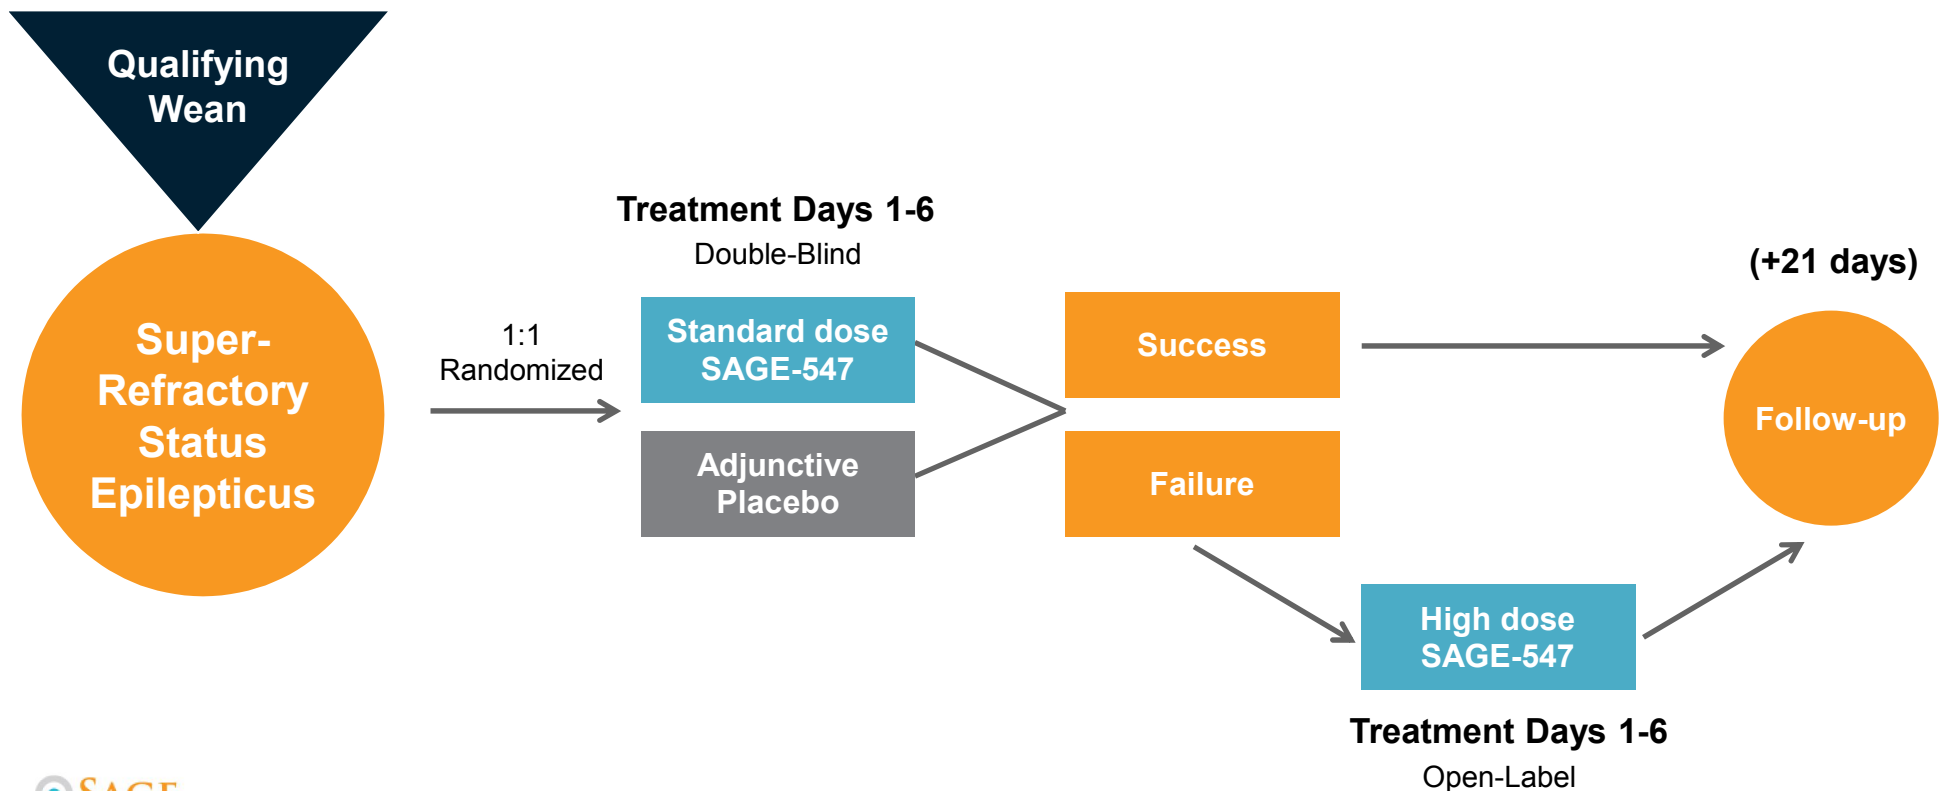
Qualifying Wean

Super-Refractory Status Epilepticus

1:1 Randomized

Treatment Days 1-6
Double-Blind

Standard dose SAGE-547

Adjunctive Placebo

Success

Failure

(+21 days)

Follow-up

High dose SAGE-547

Treatment Days 1-6
Open-Label

SAGE